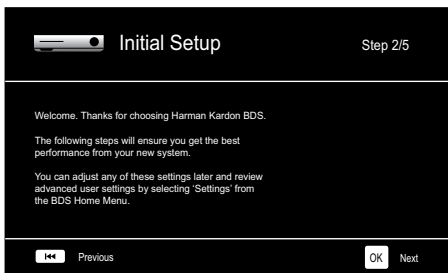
Initial Setup

Step 2/5

Welcome. Thanks for choosing Harman Kardon BDS.

The following steps will ensure you get the best performance from your new system.

You can adjust any of these settings later and review advanced user settings by selecting 'Settings' from the BDS Home Menu.

Previous

OK Next